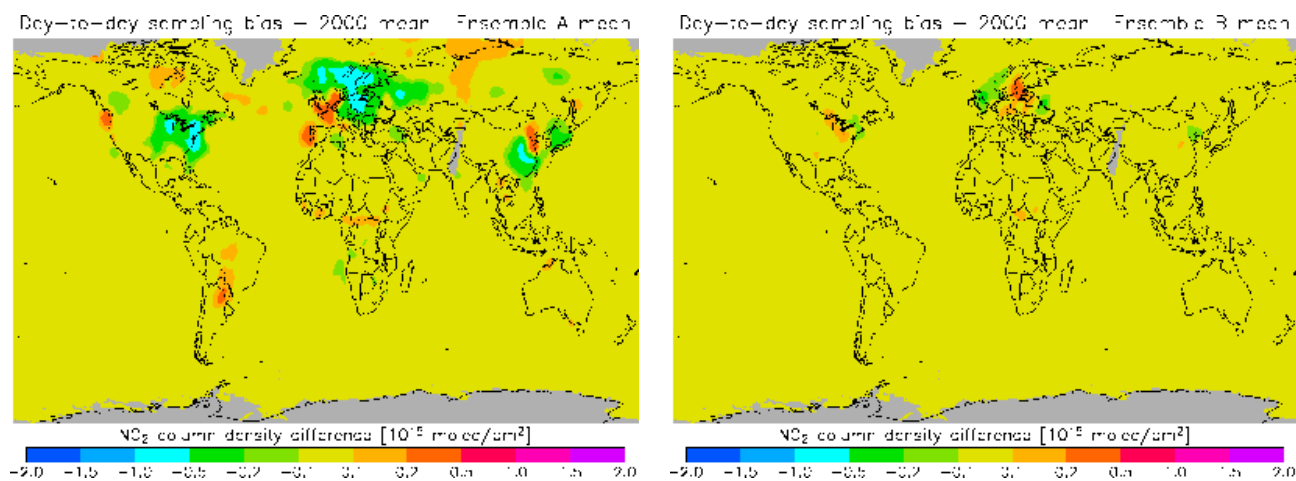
Day-to-day sampling bias – 2000 mean Ensemble A mean

$NO_2$ column density difference [$10^{15}$ molec/cm$^2$]

-2.0 -1.5 -1.0 -0.5 -0.2 -0.1 0.1 0.2 0.5 1.0 1.5 2.0

Day-to-day sampling bias – 2000 mean Ensemble B mean

$NO_2$ column density difference [$10^{15}$ molec/cm$^2$]

-2.0 -1.5 -1.0 -0.5 -0.2 -0.1 0.1 0.2 0.5 1.0 1.5 2.0